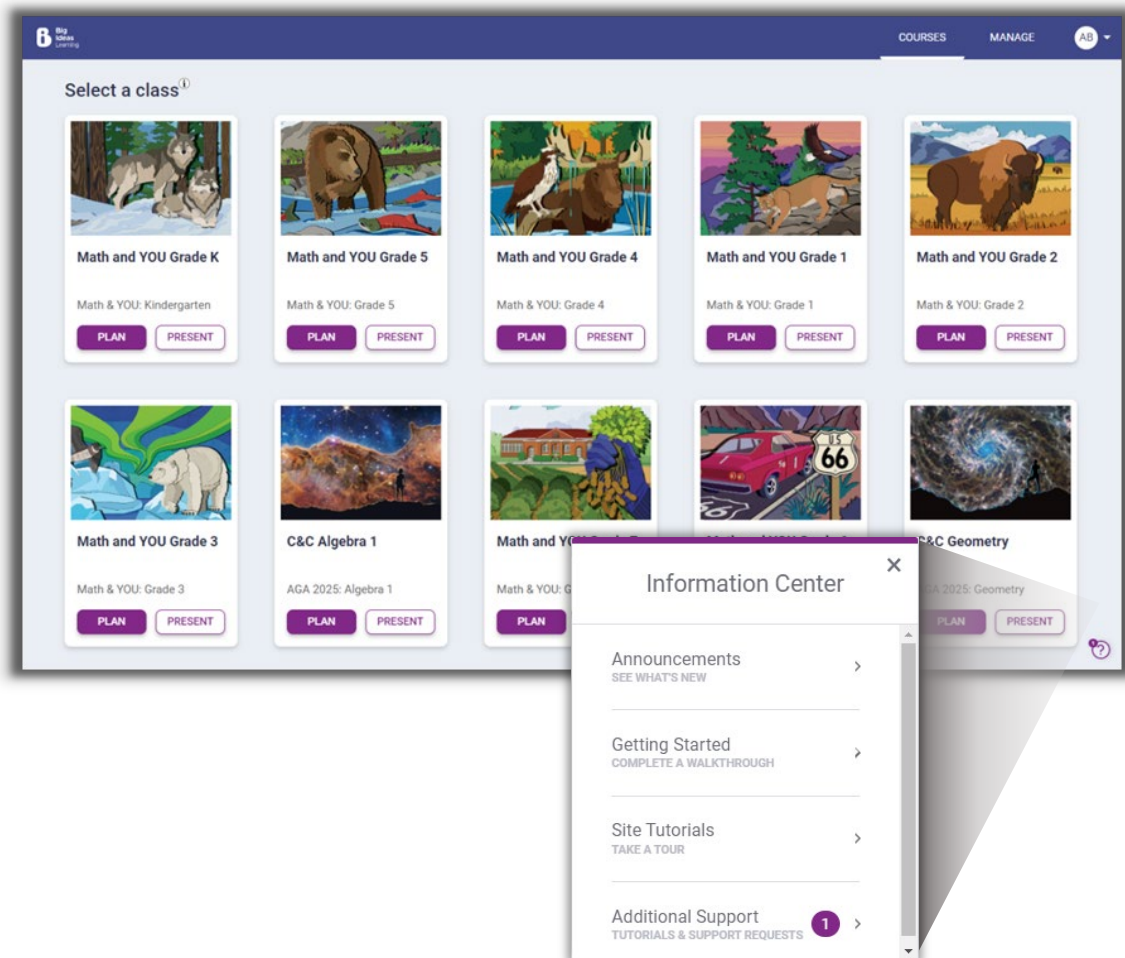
Big Ideas Learning

COURSES MANAGE AB

Select a class

Math and YOU Grade K
Math & YOU: Kindergarten
PLAN PRESENT

Math and YOU Grade 5
Math & YOU: Grade 5
PLAN PRESENT

Math and YOU Grade 4
Math & YOU: Grade 4
PLAN PRESENT

Math and YOU Grade 1
Math & YOU: Grade 1
PLAN PRESENT

Math and YOU Grade 2
Math & YOU: Grade 2
PLAN PRESENT

Math and YOU Grade 3
Math & YOU: Grade 3
PLAN PRESENT

C&C Algebra 1
AGA 2025: Algebra 1
PLAN PRESENT

Math and Y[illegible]
Math & YOU: G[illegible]
PLAN

66

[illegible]C&C Geometry
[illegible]GA 2025: Geometry
PLAN PRESENT

Information Center

Announcements
SEE WHAT'S NEW

Getting Started
COMPLETE A WALKTHROUGH

Site Tutorials
TAKE A TOUR

Additional Support
TUTORIALS & SUPPORT REQUESTS
1